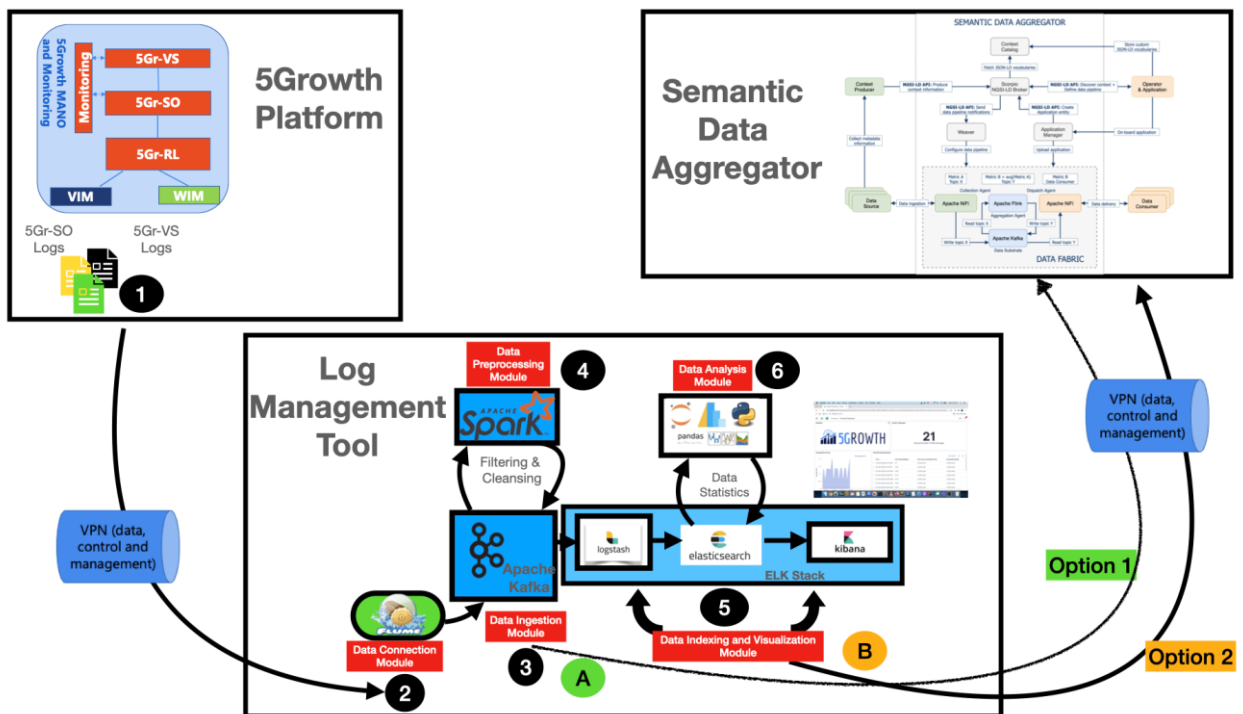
5Growth MANO and Monitoring

Monitoring

5Gr-VS

5Gr-SO

5Gr-RL

VIM

WIM

5Growth Platform

5Gr-SO Logs

5Gr-VS Logs

1

SEMANTIC DATA AGGREGATOR

Semantic Data Aggregator

Context Catalog

Context Producer

Scorpio NGSI-LD Broker

Operator & Application

Weaver

Application Manager

Data Source

Apache NiFi

Apache Flink

Apache NiFi

Data Consumer

Apache Kafka

DATA FABRIC

Log Management Tool

Data Preprocessing Module

4

APACHE Spark

Filtering & Cleansing

Data Analysis Module

6

pandas

Data Statistics

5GROWTH

21

VPN (data, control and management)

VPN (data, control and management)

Apache Kafka

logstash

elasticsearch

kibana

ELK Stack

Option 1

FLUME

Data Connection Module

Data Ingestion Module

5

Data Indexing and Visualization Module

B

Option 2

2

3

A